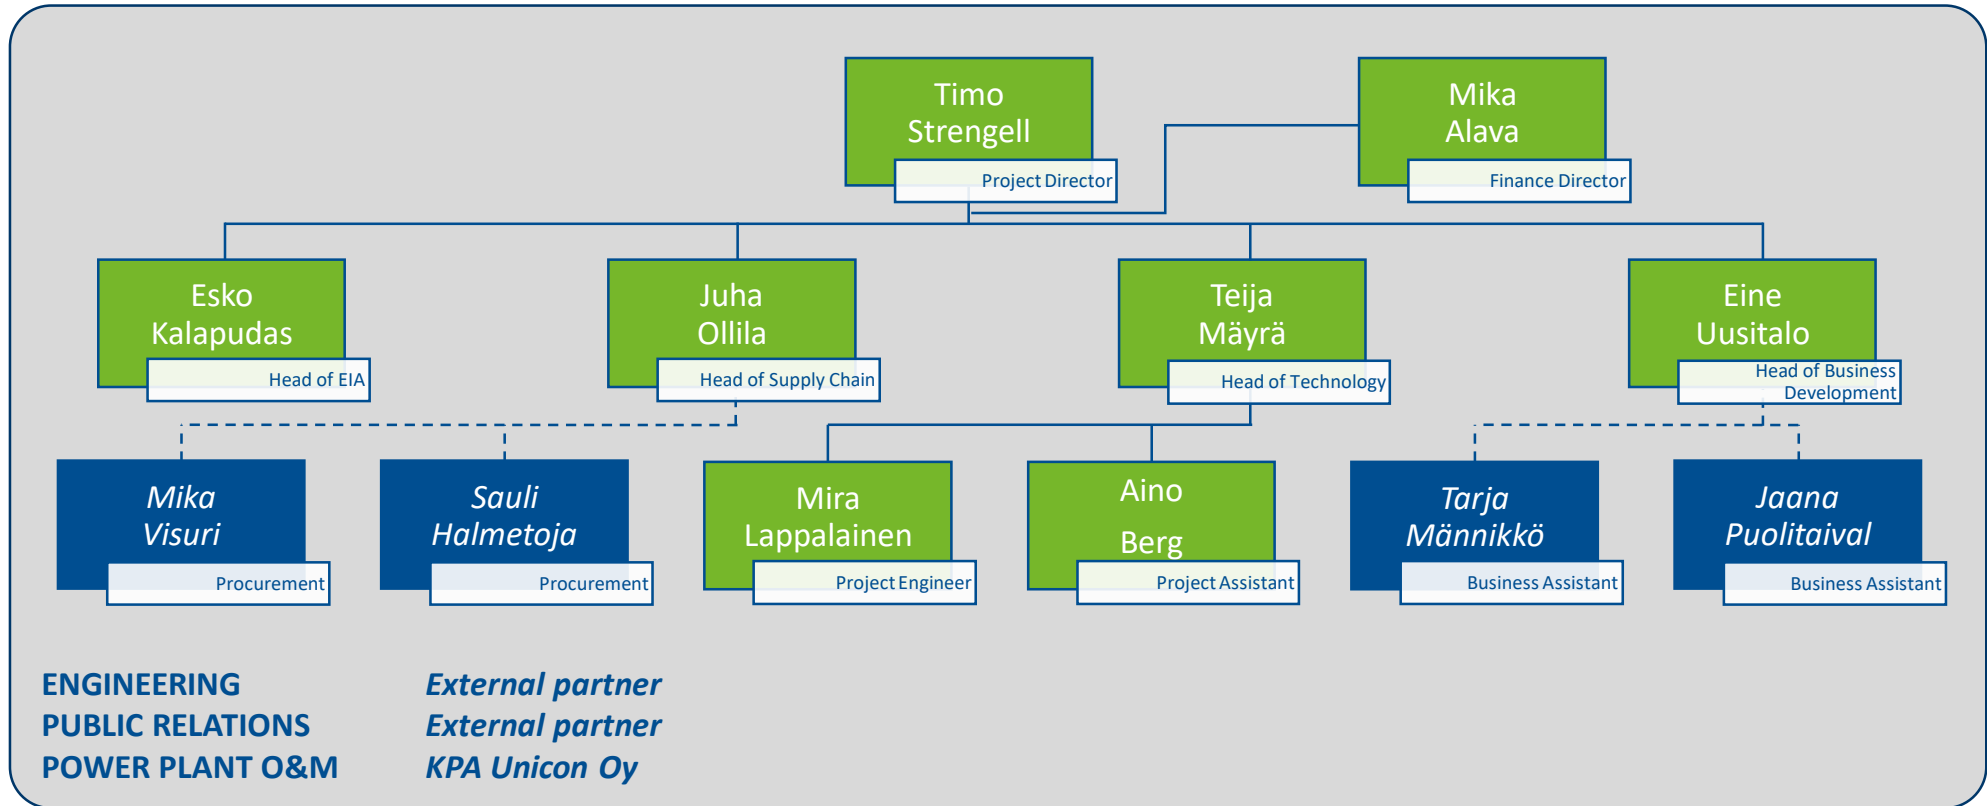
Timo Strengell
Project Director

Mika Alava
Finance Director

Esko Kalapudas
Head of EIA

Juha Ollila
Head of Supply Chain

Teija Mäyrä
Head of Technology

Eine Uusitalo
Head of Business Development

Mika Visuri
Procurement

Sauli Halmetoja
Procurement

Mira Lappalainen
Project Engineer

Aino Berg
Project Assistant

Tarja Männikkö
Business Assistant

Jaana Puolitaival
Business Assistant

ENGINEERING External partner
PUBLIC RELATIONS External partner
POWER PLANT O&M KPA Unicon Oy